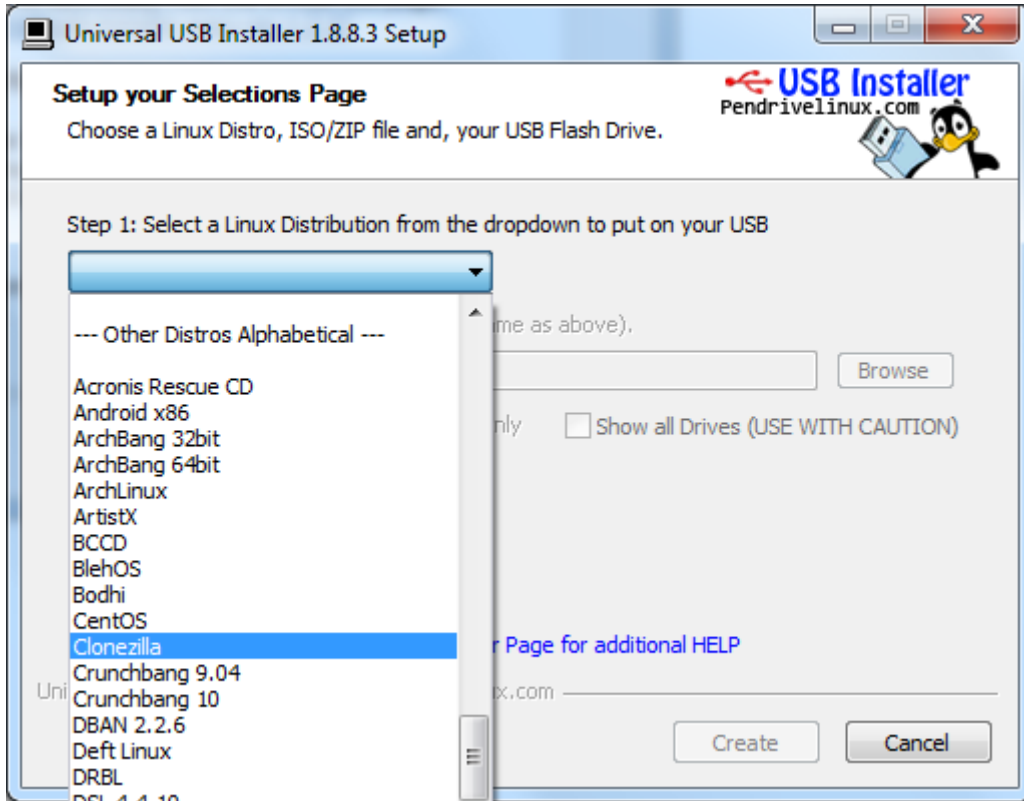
Universal USB Installer 1.8.8.3 Setup

Setup your Selections Page
Choose a Linux Distro, ISO/ZIP file and, your USB Flash Drive.

USB Installer
Pendrivelinux.com

Step 1: Select a Linux Distribution from the dropdown to put on your USB

--- Other Distros Alphabetical ---

Acronis Rescue CD
Android x86
ArchBang 32bit
ArchBang 64bit
ArchLinux
ArtistX
BCCD
BlehOS
Bodhi
CentOS
Clonezilla
Crunchbang 9.04
Crunchbang 10
DBAN 2.2.6
Deft Linux
DRBL
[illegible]

me as above).

Browse

nly

Show all Drives (USE WITH CAUTION)

r Page for additional HELP

Uni

x.com

Create

Cancel